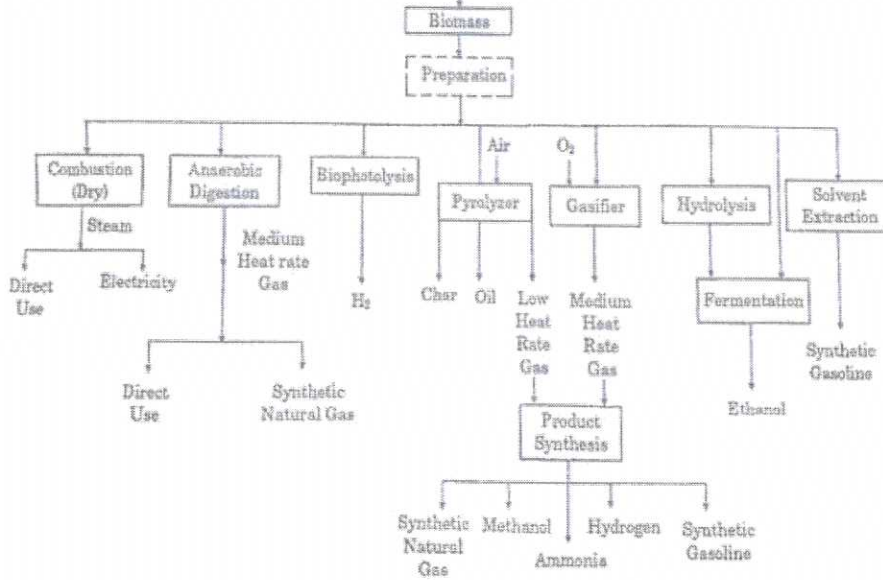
Biomass

Preparation

Combustion (Dry)

Steam

Direct Use

Electricity

Anaerobic Digestion

Medium Heat rate Gas

Direct Use

Synthetic Natural Gas

Biophotolysis

$H_2$

Air

Pyrolyzer

Char

Oil

Low Heat Rate Gas

$O_2$

Gasifier

Medium Heat Rate Gas

Product Synthesis

Synthetic Natural Gas

Methanol

Ammonia

Hydrogen

Synthetic Gasoline

Hydrolysis

Fermentation

Ethanol

Solvent Extraction

Synthetic Gasoline